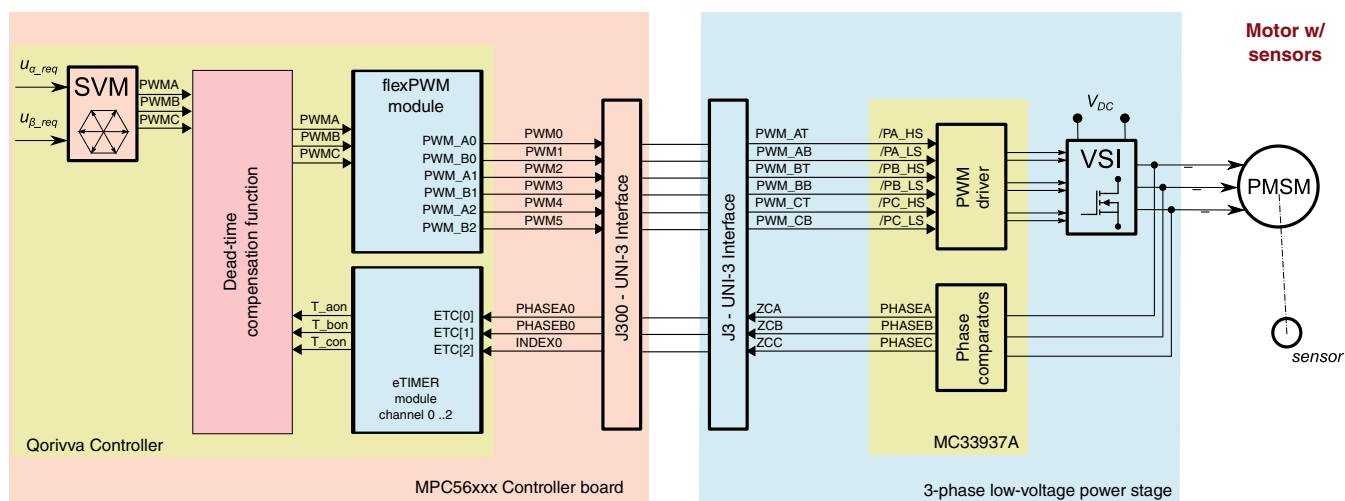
Motor w/ sensors

$u_{\alpha\_req}$
$u_{\beta\_req}$
SVM
PWMA
PWMB
PWMC

Dead-time compensation function

PWMA
PWMB
PWMC
T_aon
T_bon
T_con

flexPWM module
PWM_A0
PWM_B0
PWM_A1
PWM_B1
PWM_A2
PWM_B2

PWM0
PWM1
PWM2
PWM3
PWM4
PWM5

eTIMER module channel 0 ..2
ETC[0]
ETC[1]
ETC[2]
PHASEA0
PHASEB0
INDEX0

J300 - UNI-3 Interface

Qorivva Controller

MPC56xxx Controller board

J3 - UNI-3 Interface

PWM_AT
PWM_AB
PWM_BT
PWM_BB
PWM_CT
PWM_CB
/PA_HS
/PA_LS
/PB_HS
/PB_LS
/PC_HS
/PC_LS

PWM driver

ZCA
ZCB
ZCC
PHASEA
PHASEB
PHASEC

Phase comparators

MC33937A

$V_{DC}$
VSI

PMSM

sensor

3-phase low-voltage power stage